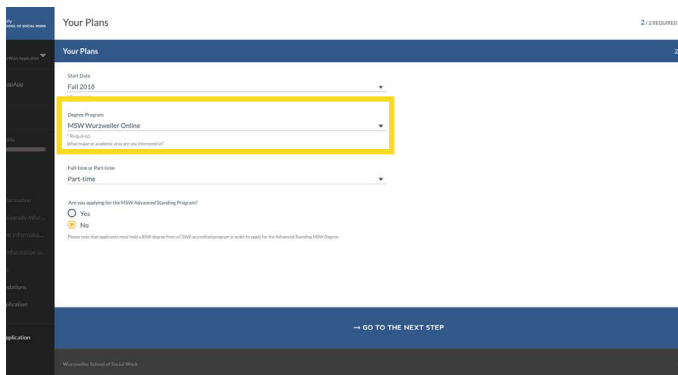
sity
HOOL OF SOCIAL WORK

Your Plans

2 / 2 REQUIRED

Application

ppApp

Your Plans

2

Start Date
Fall 2018

Degree Program
MSW Wurzweiler Online
* Required
What major or academic area are you interested in?

Full-time or Part-time
Part-time

Are you applying for the MSW Advanced Standing Program?
Yes
No

Please note that applicants must hold a BSW degree from a CSWE accredited program in order to apply for the Advanced Standing MSW Degree.

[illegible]

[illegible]

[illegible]

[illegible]

stations

plication

pplication

→ GO TO THE NEXT STEP

Wurzweiler School of Social Work